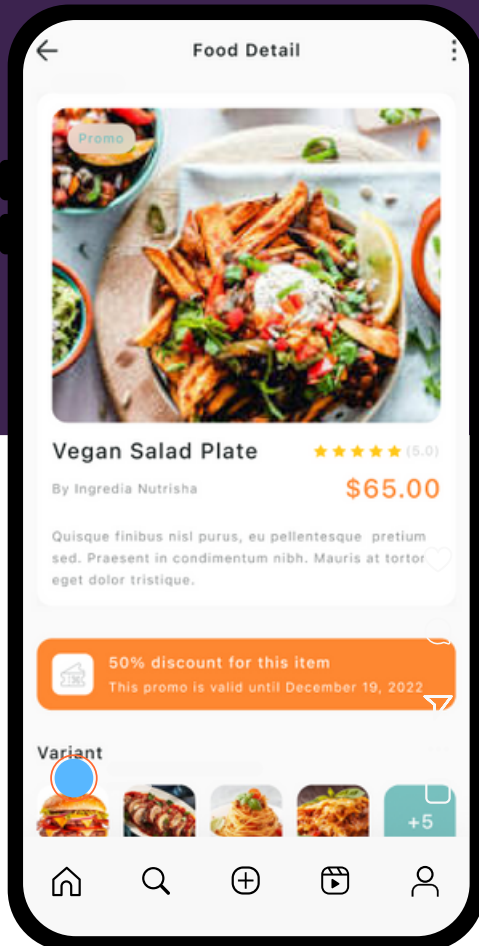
Food Detail

Promo

Vegan Salad Plate

(5.0)

By Ingredia Nutrisha

$65.00

Quisque finibus nisl purus, eu pellentesque pretium sed. Praesent in condimentum nibh. Mauris at tortor eget dolor tristique.

50% discount for this item

This promo is valid until December 19, 2022

Variant

+5